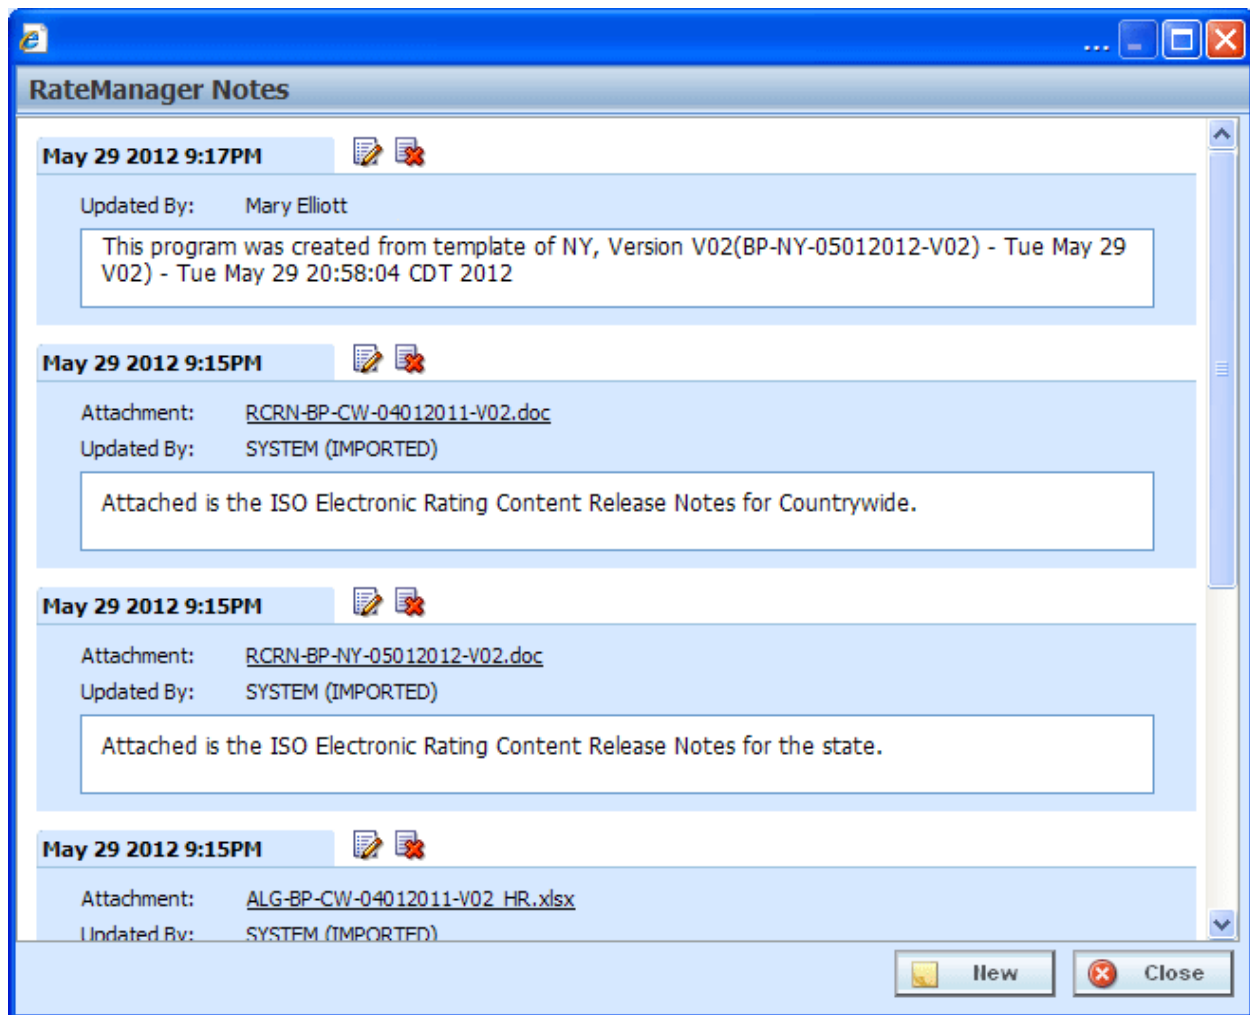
...

RateManager Notes

May 29 2012 9:17PM

Updated By: Mary Elliott

This program was created from template of NY, Version V02(BP-NY-05012012-V02) - Tue May 29 V02) - Tue May 29 20:58:04 CDT 2012

May 29 2012 9:15PM

Attachment: RCRN-BP-CW-04012011-V02.doc

Updated By: SYSTEM (IMPORTED)

Attached is the ISO Electronic Rating Content Release Notes for Countrywide.

May 29 2012 9:15PM

Attachment: RCRN-BP-NY-05012012-V02.doc

Updated By: SYSTEM (IMPORTED)

Attached is the ISO Electronic Rating Content Release Notes for the state.

May 29 2012 9:15PM

Attachment: ALG-BP-CW-04012011-V02_HR.xlsx

Updated By: SYSTEM (IMPORTED)

New Close